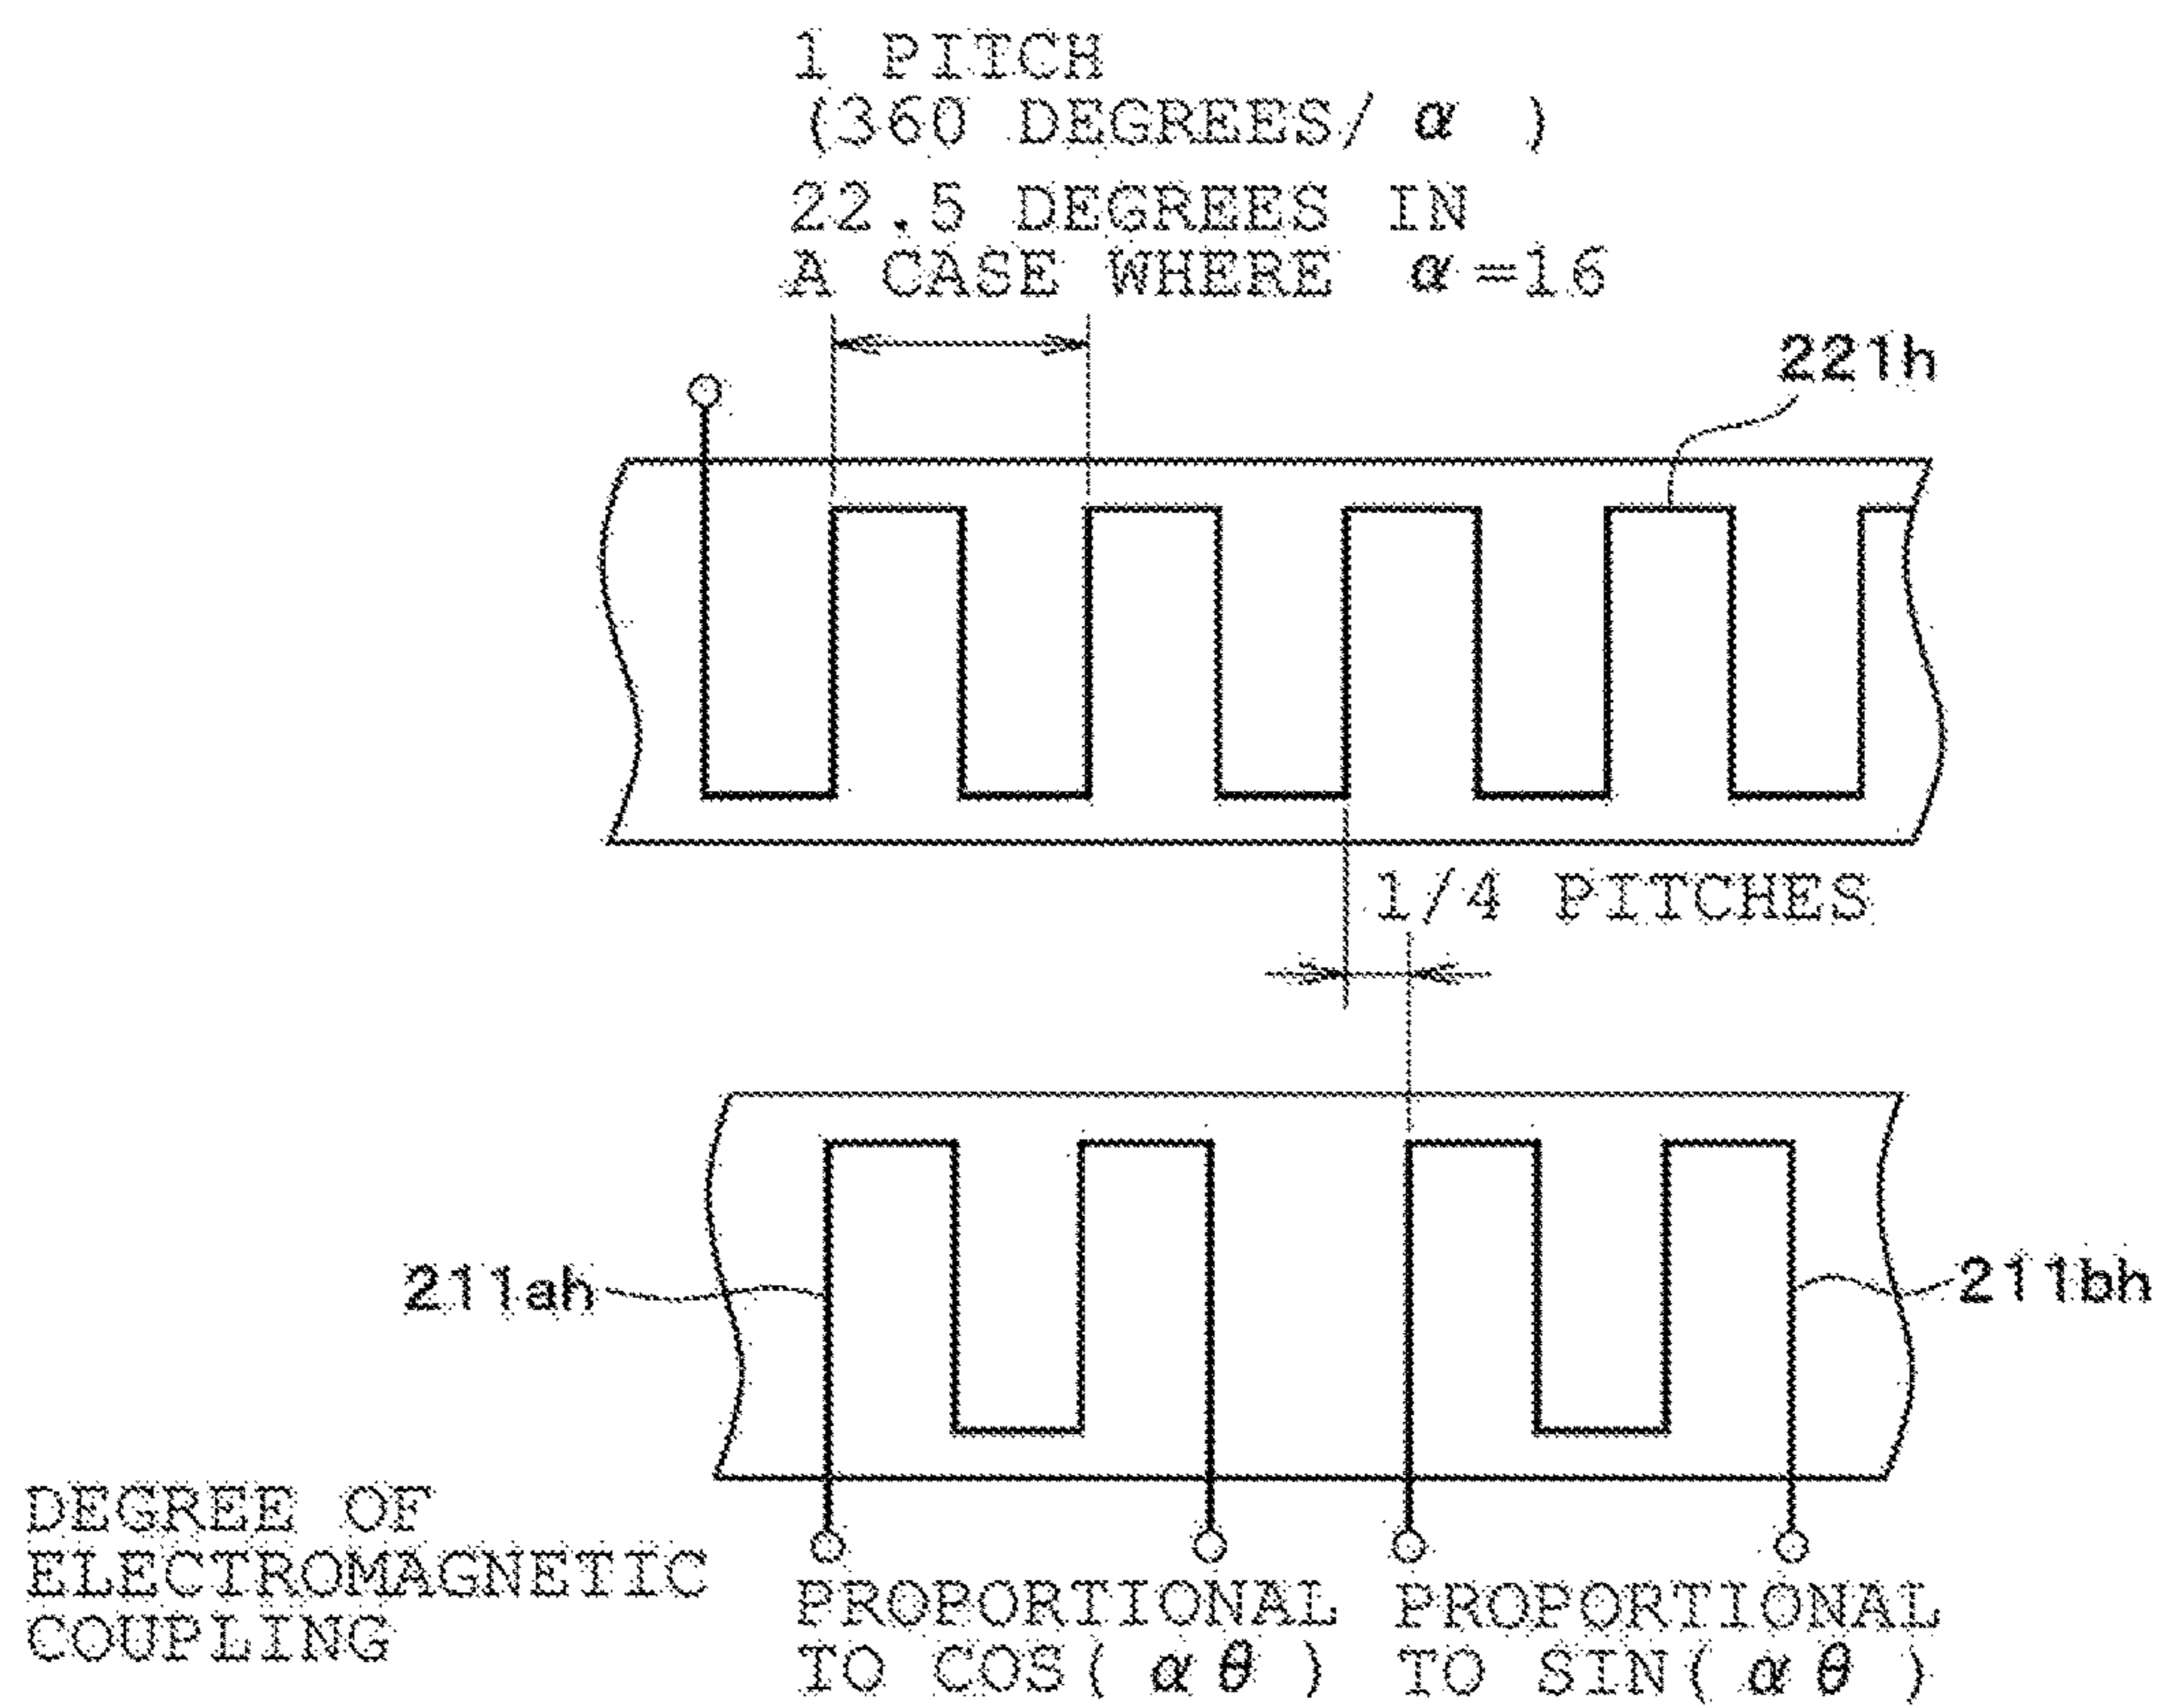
1 PITCH
(360 DEGREES/ $\alpha$ )

22.5 DEGREES IN
A CASE WHERE $\alpha$=16

221h

1/4 PITCHES

211ah

211bh

DEGREE OF
ELECTROMAGNETIC
COUPLING

PROPORTIONAL
TO COS( $\alpha\theta$ )

PROPORTIONAL
TO SIN( $\alpha\theta$ )